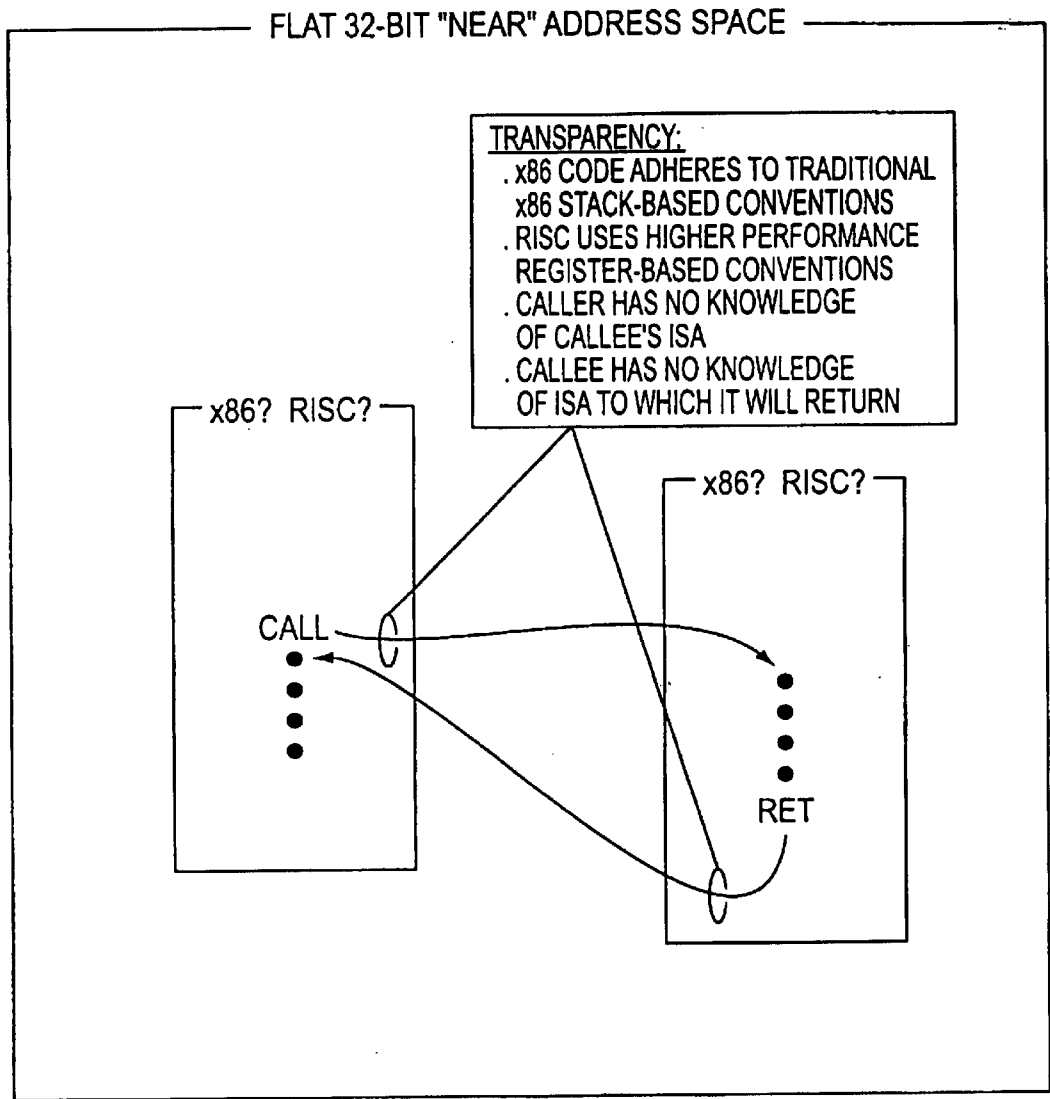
FLAT 32-BIT "NEAR" ADDRESS SPACE

TRANSPARENCY:
. x86 CODE ADHERES TO TRADITIONAL x86 STACK-BASED CONVENTIONS
. RISC USES HIGHER PERFORMANCE REGISTER-BASED CONVENTIONS
. CALLER HAS NO KNOWLEDGE OF CALLEE'S ISA
. CALLEE HAS NO KNOWLEDGE OF ISA TO WHICH IT WILL RETURN

x86? RISC?

CALL

x86? RISC?

RET